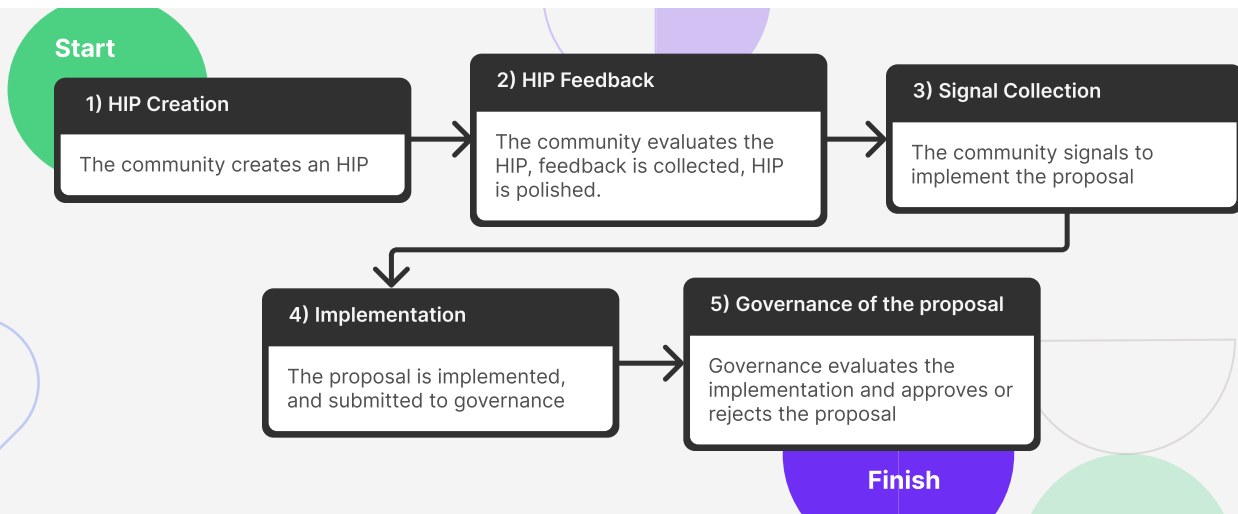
Start

1) HIP Creation

The community creates an HIP

2) HIP Feedback

The community evaluates the HIP, feedback is collected, HIP is polished.

3) Signal Collection

The community signals to implement the proposal

4) Implementation

The proposal is implemented, and submitted to governance

5) Governance of the proposal

Governance evaluates the implementation and approves or rejects the proposal

Finish